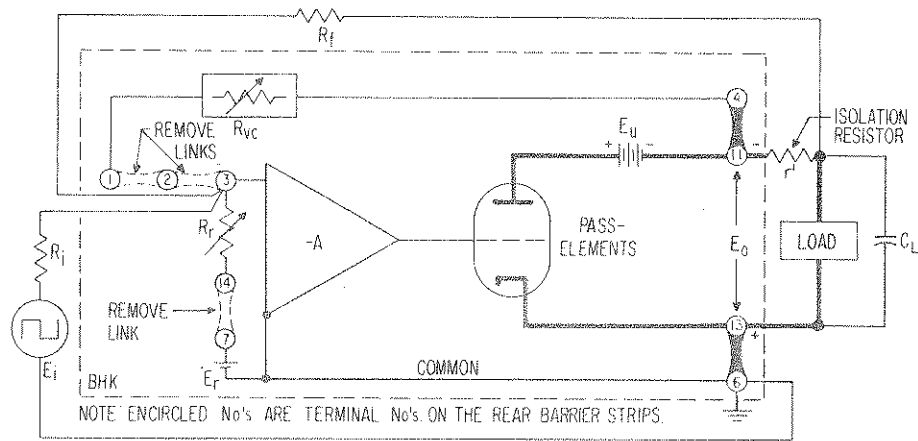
$R_f$

$R_{vc}$

REMOVE LINKS

1 2 3

4

$E_u$

+ -

11

ISOLATION RESISTOR

r

$R_i$

$R_r$

-A

PASS-ELEMENTS

$E_o$

LOAD

$C_L$

14

REMOVE LINK

7

13

+

$E_i$

BHK

$E_r$

COMMON

6

NOTE ENCIRCLED No's ARE TERMINAL No's ON THE REAR BARRIER STRIPS.